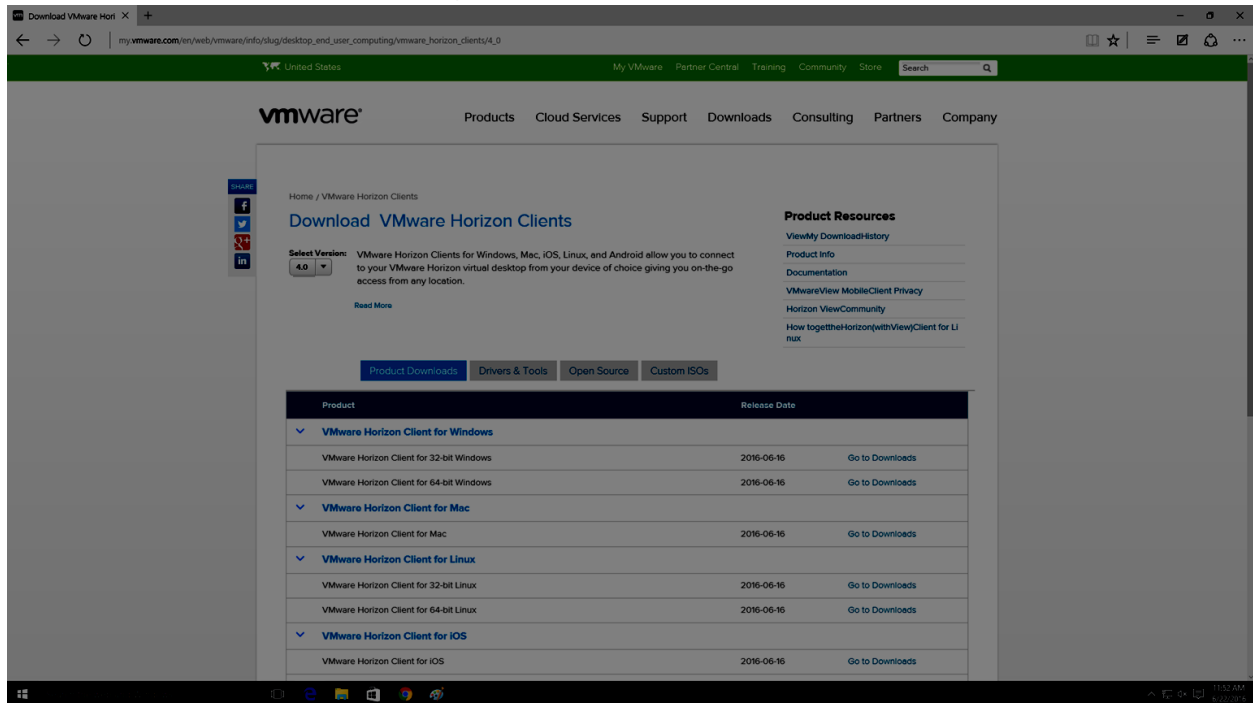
Download VMware Hori ×

my.vmware.com/en/web/vmware/info/slug/desktop_end_user_computing/vmware_horizon_clients/4_0

United States

My VMware Partner Central Training Community Store Search

vmware

Products Cloud Services Support Downloads Consulting Partners Company

SHARE

Home / VMware Horizon Clients

Download VMware Horizon Clients

Select Version: 4.0

VMware Horizon Clients for Windows, Mac, iOS, Linux, and Android allow you to connect to your VMware Horizon virtual desktop from your device of choice giving you on-the-go access from any location.

Read More

Product Resources

ViewMy DownloadHistory

Product Info

Documentation

VMwareView MobileClient Privacy

Horizon ViewCommunity

How togettheHorizon(withView)Client for Linux

Product Downloads | Drivers & Tools | Open Source | Custom ISOs

| Product | Release Date | |
|---|---|---|
| VMware Horizon Client for Windows | | |
| VMware Horizon Client for 32-bit Windows | 2016-06-16 | Go to Downloads |
| VMware Horizon Client for 64-bit Windows | 2016-06-16 | Go to Downloads |
| VMware Horizon Client for Mac | | |
| VMware Horizon Client for Mac | 2016-06-16 | Go to Downloads |
| VMware Horizon Client for Linux | | |
| VMware Horizon Client for 32-bit Linux | 2016-06-16 | Go to Downloads |
| VMware Horizon Client for 64-bit Linux | 2016-06-16 | Go to Downloads |
| VMware Horizon Client for iOS | | |
| VMware Horizon Client for iOS | 2016-06-16 | Go to Downloads |

11:52 AM
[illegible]